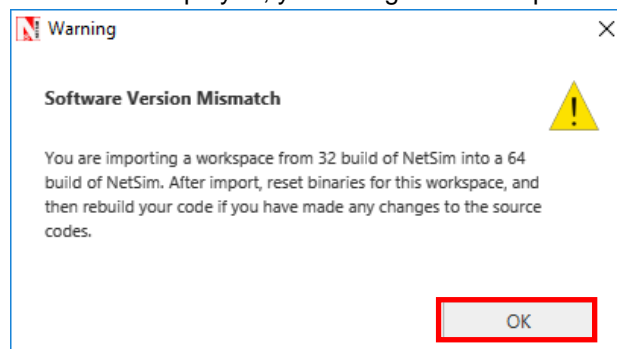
Warning

Software Version Mismatch

You are importing a workspace from 32 build of NetSim into a 64 build of NetSim. After import, reset binaries for this workspace, and then rebuild your code if you have made any changes to the source codes.

OK